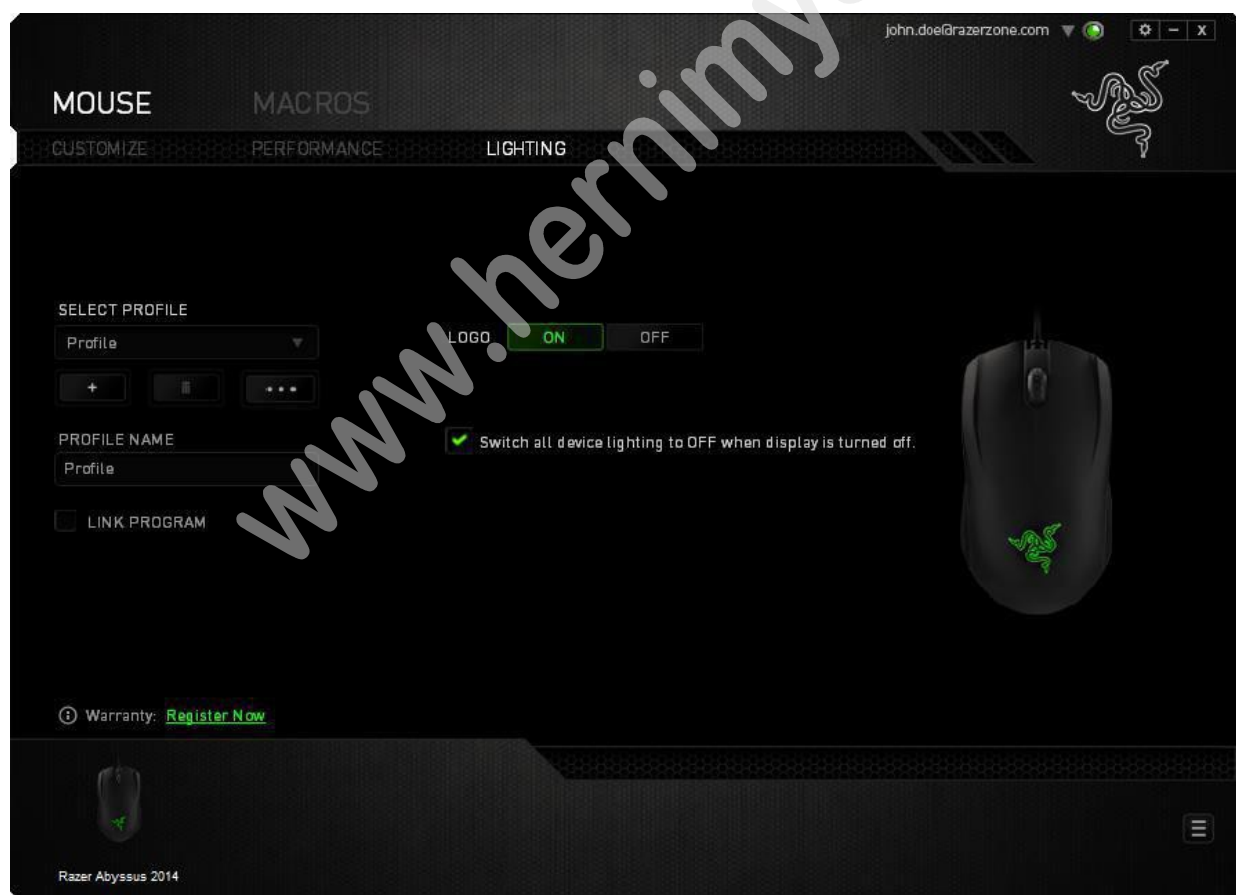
john.doe@razerzone.com

MOUSE MACROS

CUSTOMIZE PERFORMANCE LIGHTING

www.hernimy

SELECT PROFILE

Profile

+ ...

PROFILE NAME

Profile

LINK PROGRAM

LOGO ON OFF

Switch all device lighting to OFF when display is turned off.

Warranty: Register Now

Razer Abyssus 2014